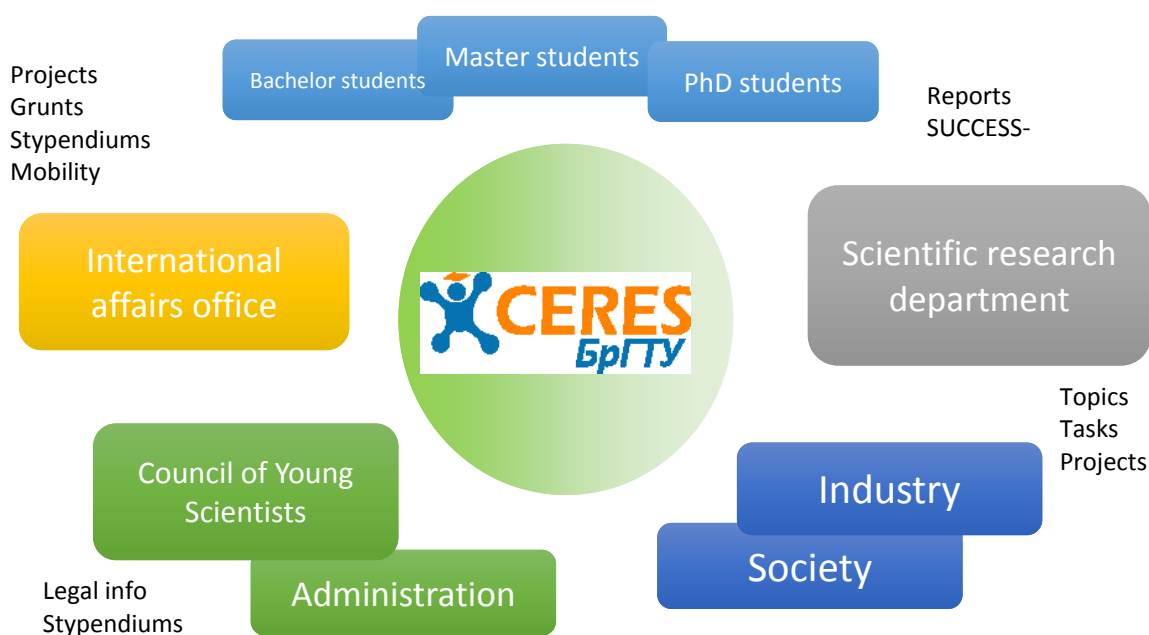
Bachelor students

Master students

PhD students

Projects
Grunts
Stypendiums
Mobility

Reports
SUCCESS-

International affairs office

CERES
БрГТУ

Scientific research department

Topics
Tasks
Projects

Council of Young Scientists

Industry

Society

Administration

Legal info
Stypendiums